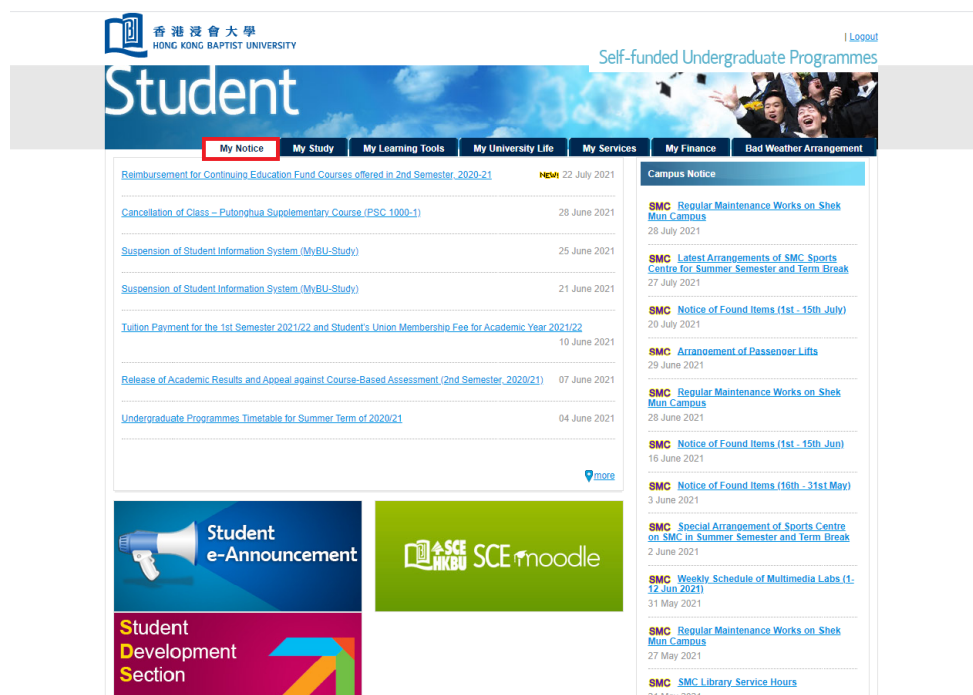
香港浸會大學
HONG KONG BAPTIST UNIVERSITY

| Logout

Self-funded Undergraduate Programmes

Student

My Notice | My Study | My Learning Tools | My University Life | My Services | My Finance | Bad Weather Arrangement

Reimbursement for Continuing Education Fund Courses offered in 2nd Semester, 2020-21 NEW! 22 July 2021

Cancellation of Class – Putonghua Supplementary Course (PSC 1000-1) 28 June 2021

Suspension of Student Information System (MyBU-Study) 25 June 2021

Suspension of Student Information System (MyBU-Study) 21 June 2021

Tuition Payment for the 1st Semester 2021/22 and Student's Union Membership Fee for Academic Year 2021/22 10 June 2021

Release of Academic Results and Appeal against Course-Based Assessment (2nd Semester, 2020/21) 07 June 2021

Undergraduate Programmes Timetable for Summer Term of 2020/21 04 June 2021

more

Student e-Announcement

SCE HKBU SCE moodle

Student Development Section

Campus Notice

SMC Regular Maintenance Works on Shek Mun Campus
28 July 2021

SMC Latest Arrangements of SMC Sports Centre for Summer Semester and Term Break
27 July 2021

SMC Notice of Found Items (1st - 15th July)
20 July 2021

SMC Arrangement of Passenger Lifts
29 June 2021

SMC Regular Maintenance Works on Shek Mun Campus
28 June 2021

SMC Notice of Found Items (1st - 15th Jun)
16 June 2021

SMC Notice of Found Items (16th - 31st May)
3 June 2021

SMC Special Arrangement of Sports Centre on SMC in Summer Semester and Term Break
2 June 2021

SMC Weekly Schedule of Multimedia Labs (1-12 Jun 2021)
31 May 2021

SMC Regular Maintenance Works on Shek Mun Campus
27 May 2021

SMC SMC Library Service Hours
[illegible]